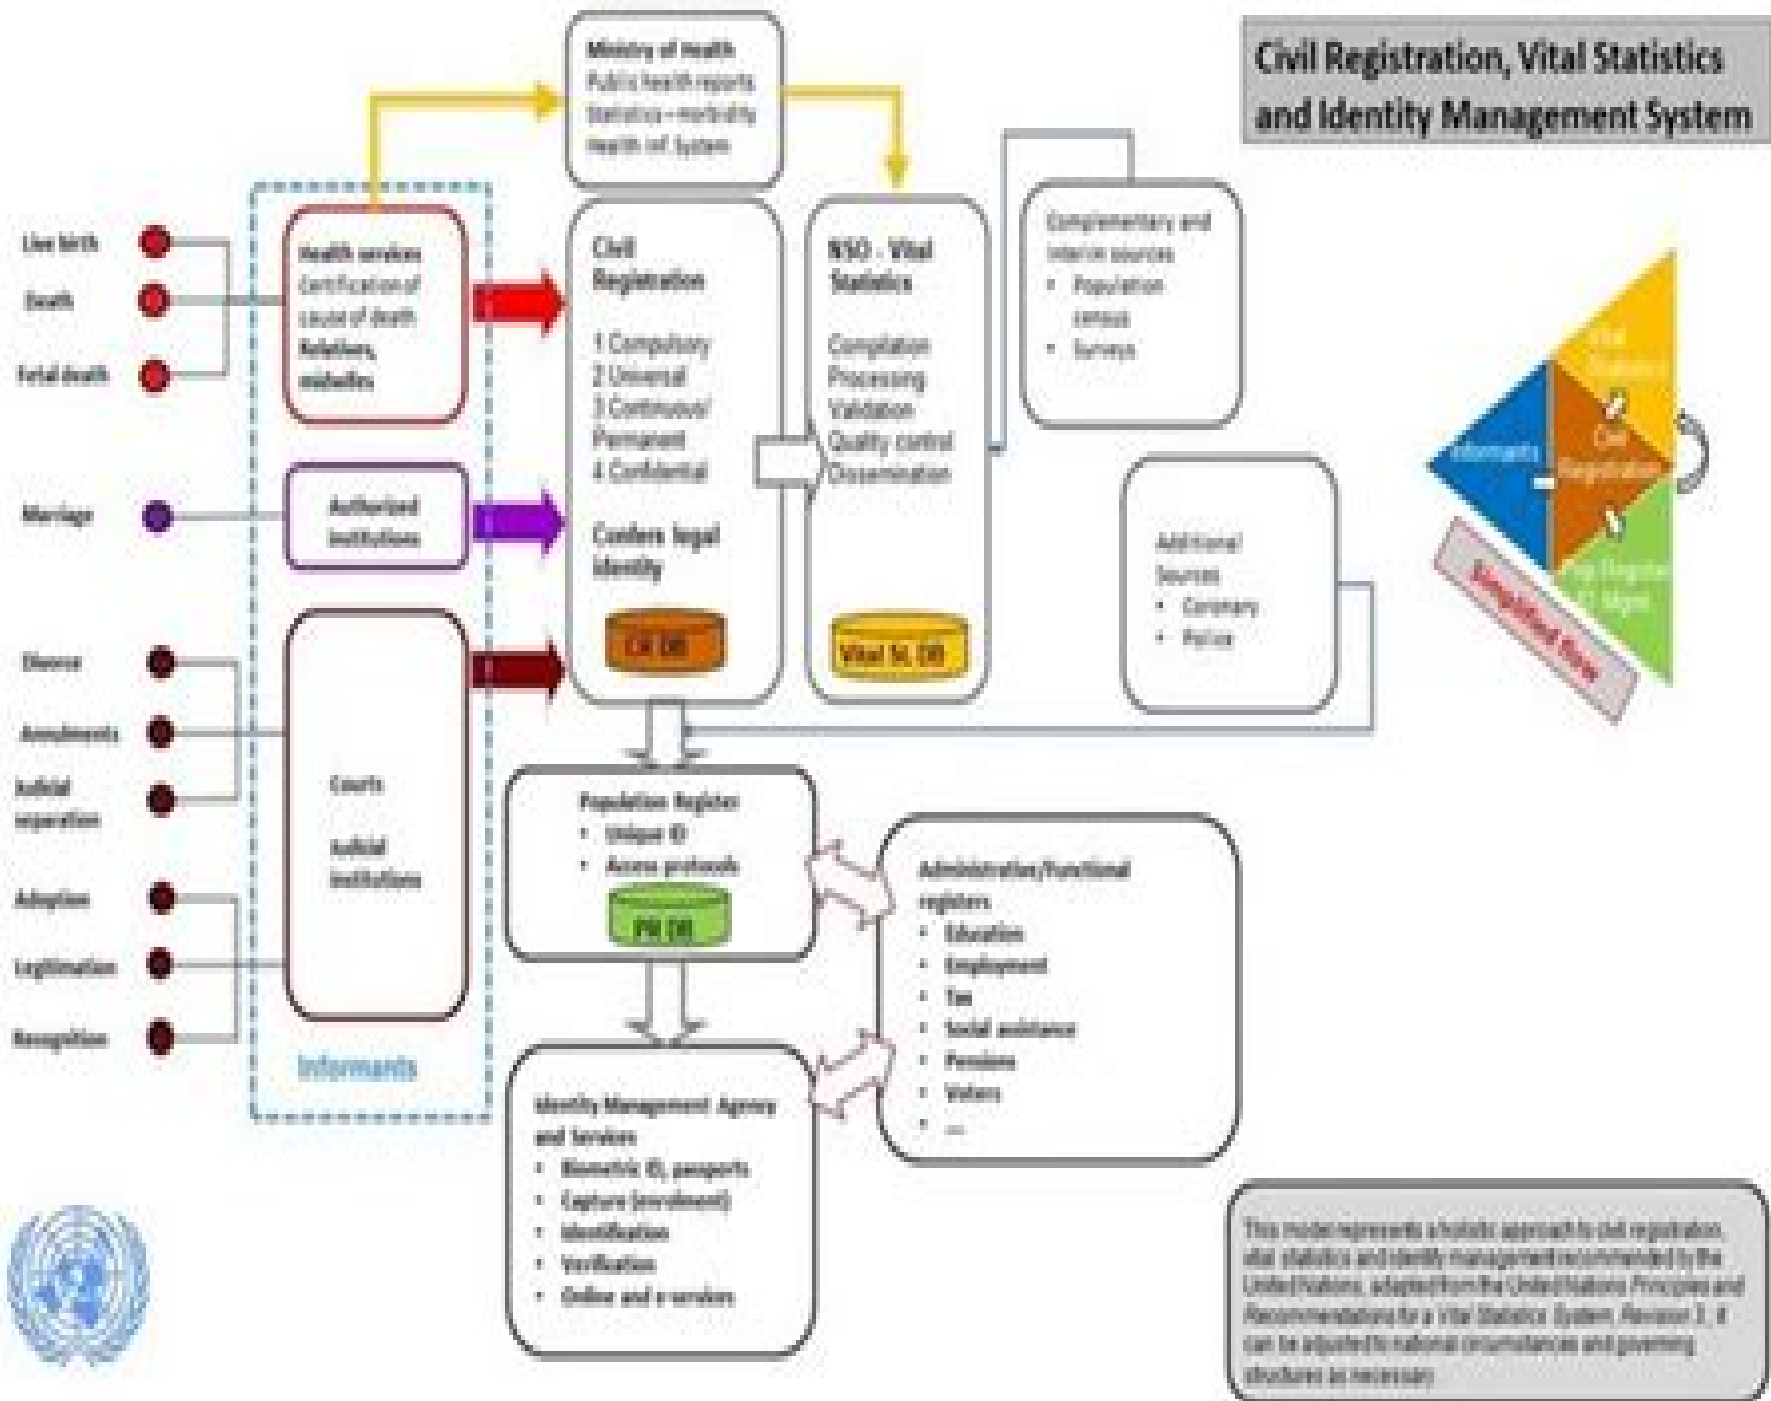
Civil Registration, Vital Statistics and Identity Management System

Ministry of Health
Public health reports
Statistics – morbidity
Health Inf System

Live birth
Death
Fetal death

Health services
Certification of cause of death
Relatives, midwifes

Civil Registration

1 Compulsory
2 Universal
3 Continuous Permanent
4 Confidential

Confers legal identity

CR DB

NSO - Vital Statistics

Compilation
Processing
Validation
Quality control
Dissemination

Vital St. DB

Complementary and interim sources
• Population census
• Surveys

Marriage

Authorized institutions

Additional Sources
• Coroners
• Police

Divorce
Annulments
Judicial separation
Adoption
Legitimation
Recognition

Courts

Judicial institutions

Informants

Population Register
• Unique ID
• Access protocols

PR DB

Administrative/Functional registers
• Education
• Employment
• Tax
• Social assistance
• Pensions
• Voters
• ...

Identity Management Agency and Services
• Biometric ID, passports
• Capture (enrolment)
• Identification
• Verification
• Online and e-services

Vital Statistics
Civil Registration
Identity
Pop Register ID Mgmt
Simplified flow

This model represents a holistic approach to civil registration, vital statistics and identity management recommended by the United Nations, adapted from the United Nations Principles and Recommendations for a Vital Statistics System, Revision 3. It can be adjusted to national circumstances and governing structures as necessary.